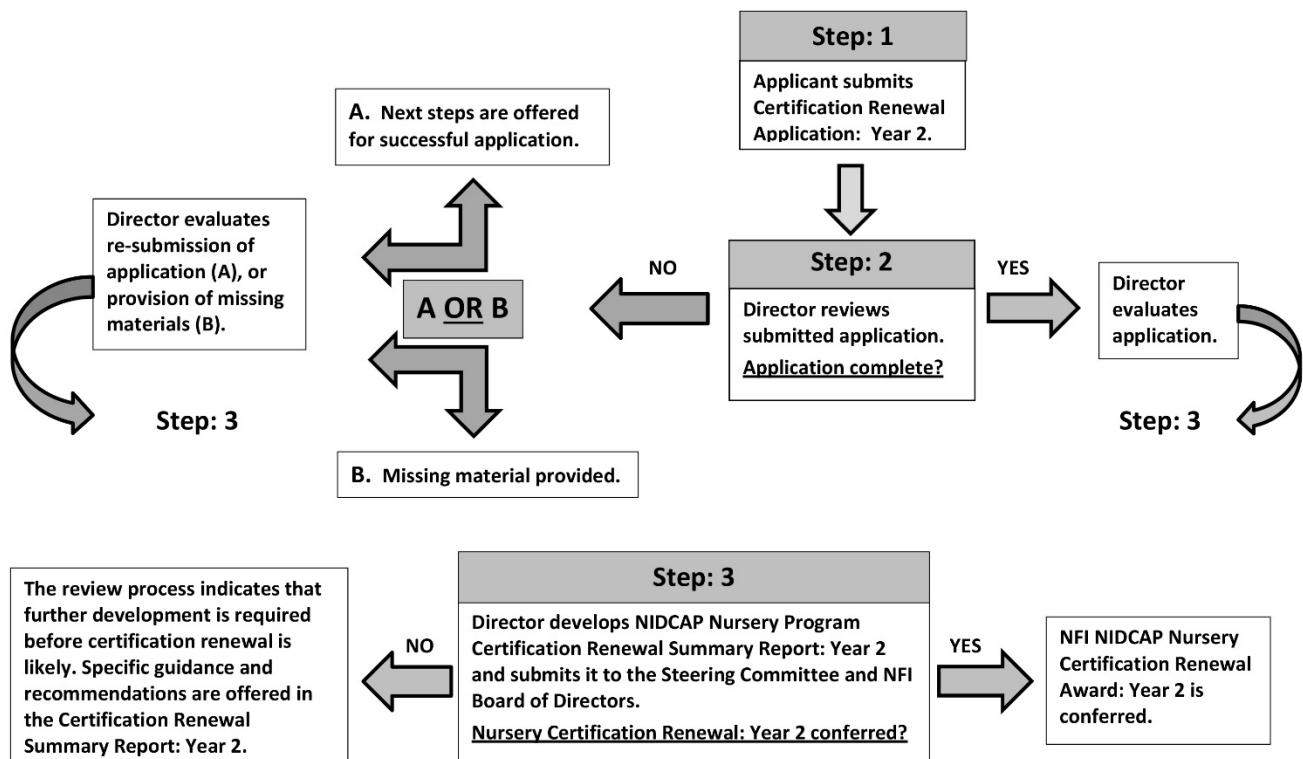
Step: 1

Applicant submits Certification Renewal Application: Year 2.

A. Next steps are offered for successful application.

Director evaluates re-submission of application (A), or provision of missing materials (B).

A OR B

NO

Step: 2

Director reviews submitted application.

Application complete?

YES

Director evaluates application.

Step: 3

Step: 3

B. Missing material provided.

The review process indicates that further development is required before certification renewal is likely. Specific guidance and recommendations are offered in the Certification Renewal Summary Report: Year 2.

NO

Step: 3

Director develops NIDCAP Nursery Program Certification Renewal Summary Report: Year 2 and submits it to the Steering Committee and NFI Board of Directors.

Nursery Certification Renewal: Year 2 conferred?

YES

NFI NIDCAP Nursery Certification Renewal Award: Year 2 is conferred.